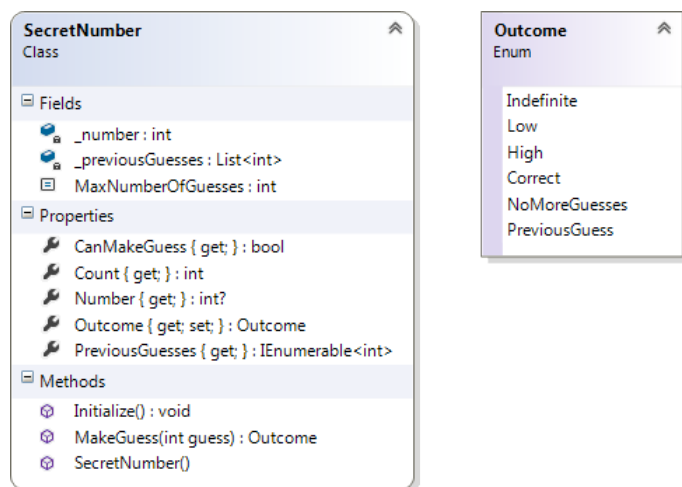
SecretNumber
Class

Fields
_number : int
_previousGuesses : List<int>
MaxNumberOfGuesses : int

Properties
CanMakeGuess { get; } : bool
Count { get; } : int
Number { get; } : int?
Outcome { get; set; } : Outcome
PreviousGuesses { get; } : IEnumerable<int>

Methods
Initialize() : void
MakeGuess(int guess) : Outcome
SecretNumber()

Outcome
Enum

Indefinite
Low
High
Correct
NoMoreGuesses
PreviousGuess